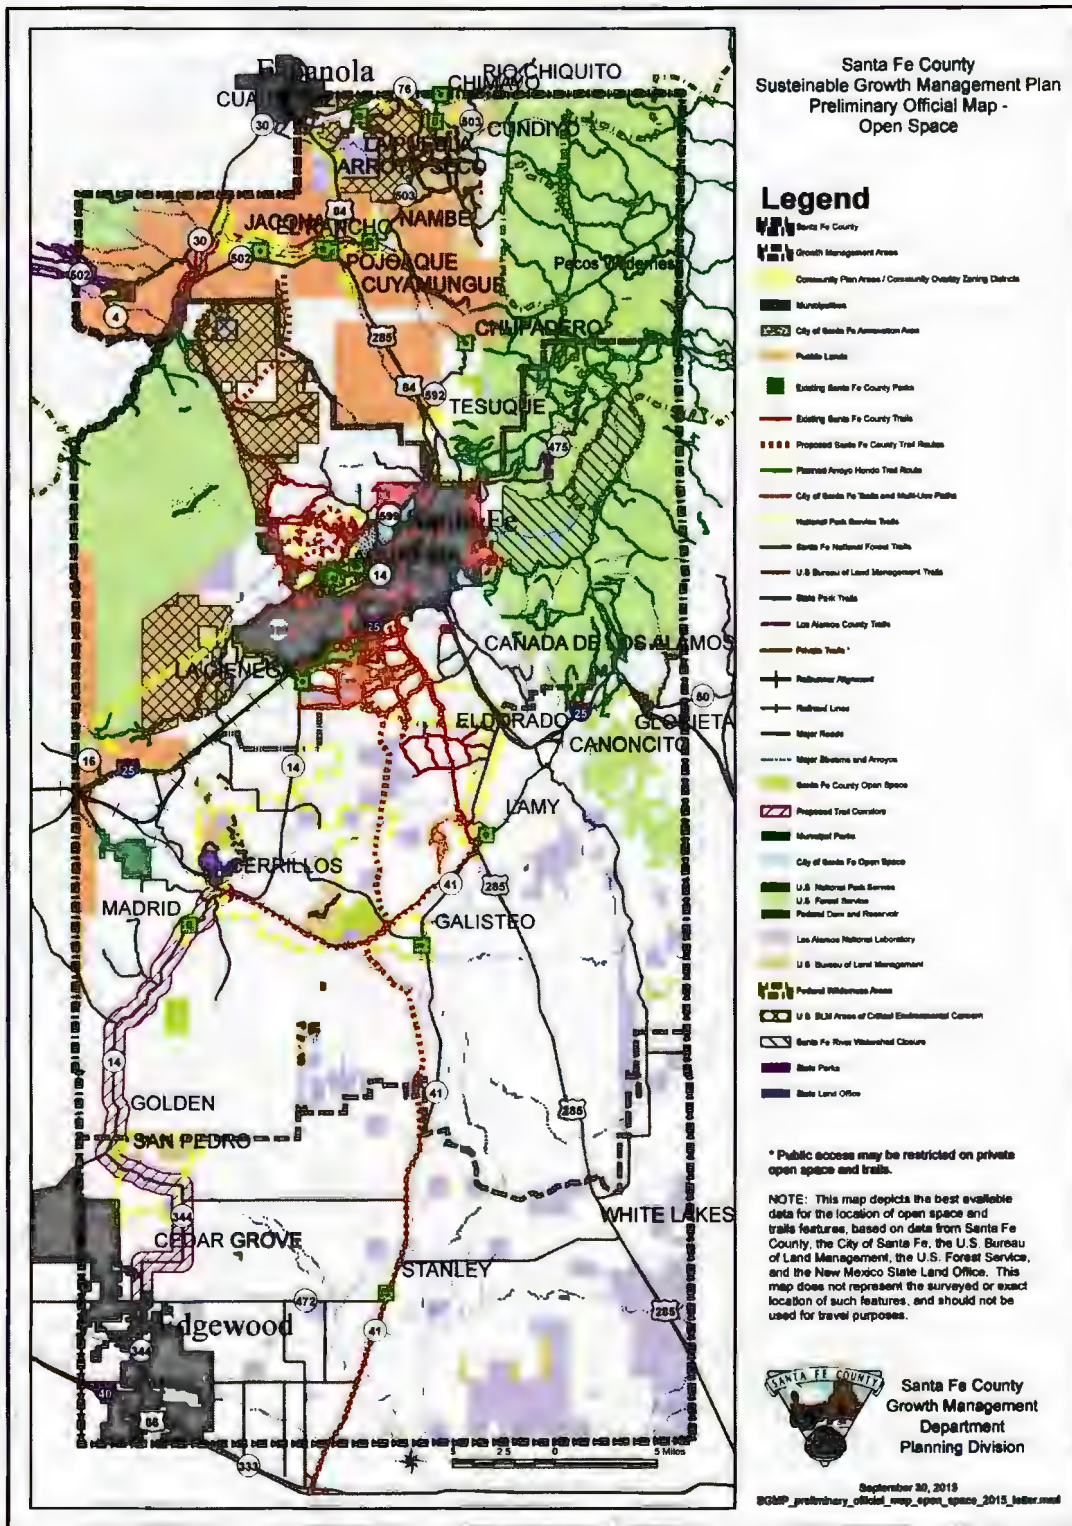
Santa Fe County
Susteinable Growth Management Plan
Preliminary Official Map -
Open Space

Legend
Santa Fe County
Growth Management Areas
Community Plan Areas / Community Overlay Zoning Districts
Municipalities
City of Santa Fe Annexation Area
Public Lands
Existing Santa Fe County Parks
Existing Santa Fe County Trails
Proposed Santa Fe County Trail Routes
Planned Arroyo Hondo Trail Route
City of Santa Fe Trails and Multi-Use Paths
National Park Service Trails
Santa Fe National Forest Trails
U.S. Bureau of Land Management Trails
State Park Trails
Los Alamos County Trails
Private Trails *
Railrunner Alignment
Railroad Lines
Major Roads
Major Streams and Arroyos
Santa Fe County Open Space
Proposed Trail Corridors
Municipal Parks
City of Santa Fe Open Space
U.S. National Park Service
U.S. Forest Service
Federal Dam and Reservoir
Los Alamos National Laboratory
U.S. Bureau of Land Management
Federal Wilderness Areas
U.S. BLM Areas of Critical Environmental Concern
Santa Fe River Watershed Closure
State Parks
State Land Office

* Public access may be restricted on private open space and trails.

NOTE: This map depicts the best available data for the location of open space and trails features, based on data from Santa Fe County, the City of Santa Fe, the U.S. Bureau of Land Management, the U.S. Forest Service, and the New Mexico State Land Office. This map does not represent the surveyed or exact location of such features, and should not be used for travel purposes.

SANTA FE COUNTY
Santa Fe County
Growth Management
Department
Planning Division

September 30, 2015
SGMP_preliminary_official_map_open_space_2015_letter.mxd

Espanola
CUA
RIO CHIQUITO
CHIMAYO
CUNDIYO
CHUPADERO
ARROYO SECO
JACONA
EL RANCHO
NAMBE
POJOAQUE
CUYAMUNGUE
Pecos Wilderness
TESUQUE
Santa Fe
CAÑADA DE LOS ALAMOS
LA CIENEGA
ELDORADO
GLORIETA
CANONCITO
LAMY
CERRILLOS
MADRID
GALISTEO
GOLDEN
SAN PEDRO
WHITE LAKES
CEDAR GROVE
STANLEY
Edgewood
76 30 503 503 84 30 502 502 4 285 84 592 475 599 14 25 80 25 16 25 14 41 285 14 41 285 344 472 41 344 40 66 333 285
5 2.5 0 5 Miles